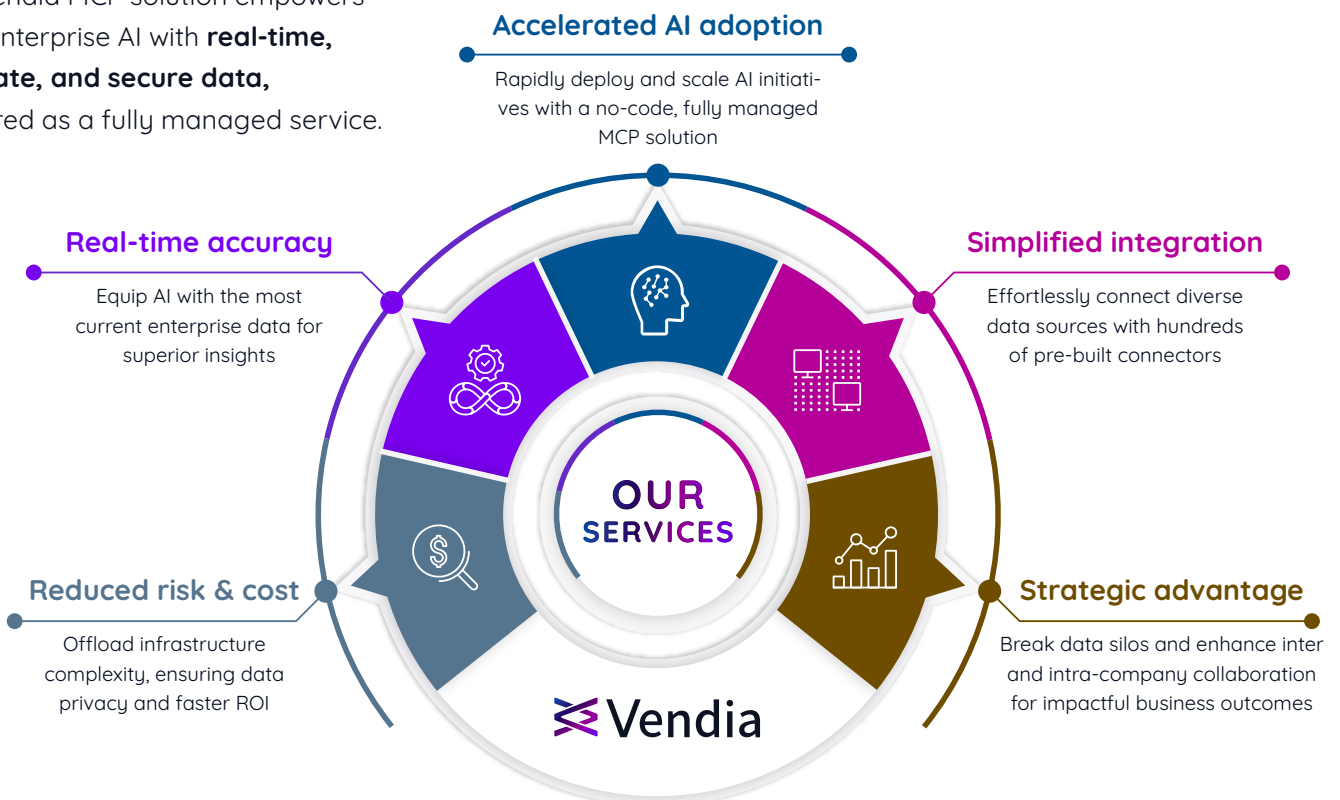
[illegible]endia MCP solution empowers enterprise AI with **real-time, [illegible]ate, and secure data,** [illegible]red as a fully managed service.

Accelerated AI adoption

Rapidly deploy and scale AI initiatives with a no-code, fully managed MCP solution

Real-time accuracy

Equip AI with the most current enterprise data for superior insights

Simplified integration

Effortlessly connect diverse data sources with hundreds of pre-built connectors

OUR SERVICES

Reduced risk & cost

Offload infrastructure complexity, ensuring data privacy and faster ROI

Strategic advantage

Break data silos and enhance inter and intra-company collaboration for impactful business outcomes

Vendia